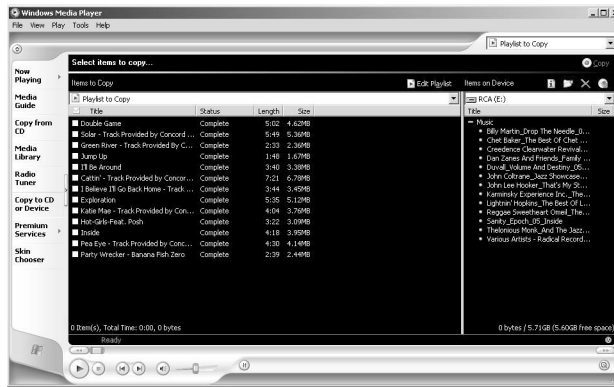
Windows Media Player
File View Play Tools Help

Playlist to Copy

Now Playing
Media Guide
Copy from CD
Media Library
Radio Tuner
Copy to CD or Device
Premium Services
Skin Chooser

Select items to copy...
Copy

Items to Copy
Edit Playlist
Items on Device

Playlist to Copy
RCA (E:)

| Title | Status | Length | Size |
|---|---|---|---|
| Double Game | Complete | 5:02 | 4.62MB |
| Solar - Track Provided by Concord ... | Complete | 5:49 | 5.36MB |
| Green River - Track Provided by C... | Complete | 2:33 | 2.36MB |
| Jump Up | Complete | 1:48 | 1.67MB |
| I'll Be Around | Complete | 3:40 | 3.38MB |
| Cattin' - Track Provided by Concor... | Complete | 7:21 | 6.78MB |
| I Believe I'll Go Back Home - Track ... | Complete | 3:44 | 3.45MB |
| Exploration | Complete | 5:35 | 5.12MB |
| Katie Mae - Track Provided by Con... | Complete | 4:04 | 3.76MB |
| Hot-Girls Feat. Posh | Complete | 3:22 | 3.09MB |
| Inside | Complete | 4:18 | 3.95MB |
| Pea Eye - Track Provided by Conc... | Complete | 4:30 | 4.14MB |
| Party Wrecker - Banana Fish Zero | Complete | 2:39 | 2.44MB |

Title
Size
Music
Billy Martin_Drop The Needle_0...
Chet Baker_The Best Of Chet ...
Creedence Clearwater Revival...
Dan Zanes And Friends_Family ...
Duvall_Volume And Destiny_05...
John Coltrane_Jazz Showcase...
John Lee Hooker_That's My St...
Kaminsky Experience Inc._The...
Lightnin' Hopkins_The Best Of L...
Reggae Sweetheart Omeil_The...
Sanity_Epoch_05_Inside
Thelonious Monk_And The Jazz...
Various Artists - Radical Record...

0 Item(s), Total Time: 0:00, 0 bytes
0 bytes / 5.71GB (5.60GB free space)
Ready